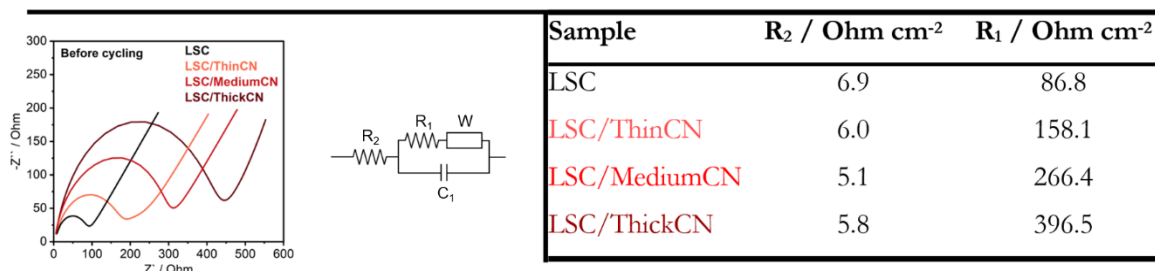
Before cycling
LSC
LSC/ThinCN
LSC/MediumCN
LSC/ThickCN

-Z'' / Ohm
300
250
200
150
100
50
0
0 100 200 300 400 500 600
Z' / Ohm

$R_2$
$R_1$
W
$C_1$

| Sample | $R_2$ / Ohm cm$^{-2}$ | $R_1$ / Ohm cm$^{-2}$ |
|---|---|---|
| LSC | 6.9 | 86.8 |
| LSC/ThinCN | 6.0 | 158.1 |
| LSC/MediumCN | 5.1 | 266.4 |
| LSC/ThickCN | 5.8 | 396.5 |